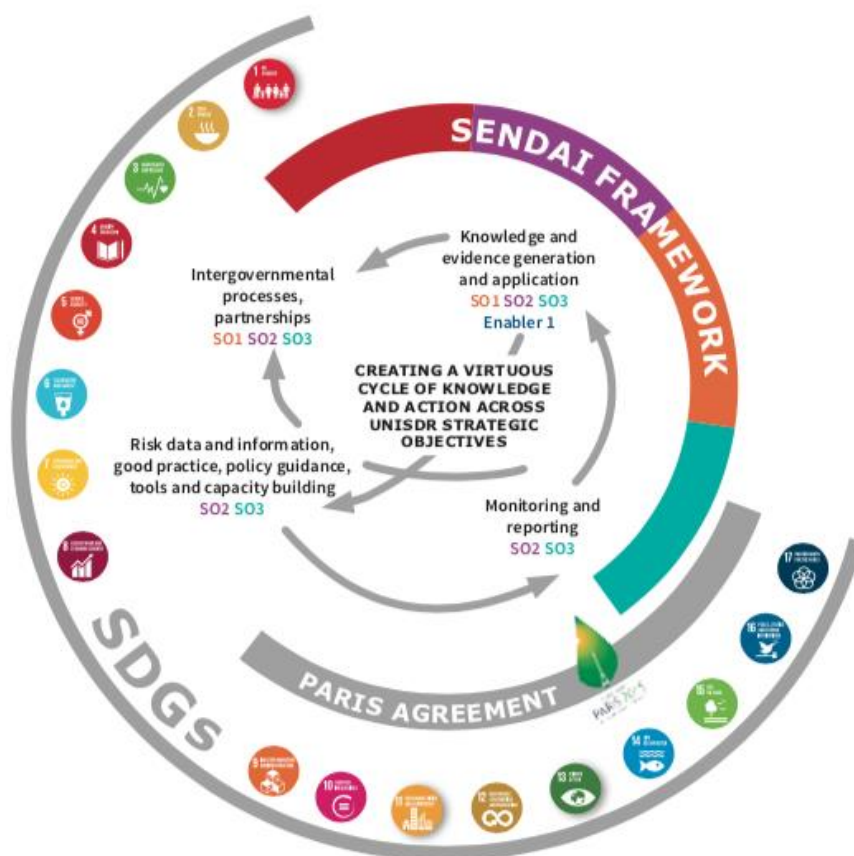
SENDAI FRAMEWORK

Knowledge and evidence generation and application
SO1 SO2 SO3
Enabler 1

Intergovernmental processes, partnerships
SO1 SO2 SO3

CREATING A VIRTUOUS CYCLE OF KNOWLEDGE AND ACTION ACROSS UNISDR STRATEGIC OBJECTIVES

Risk data and information, good practice, policy guidance, tools and capacity building
SO2 SO3

Monitoring and reporting
SO2 SO3

PARIS AGREEMENT

SDGs

1
2
3
4
5
6
7
8
9
10
11
12
13
14
15
16
17